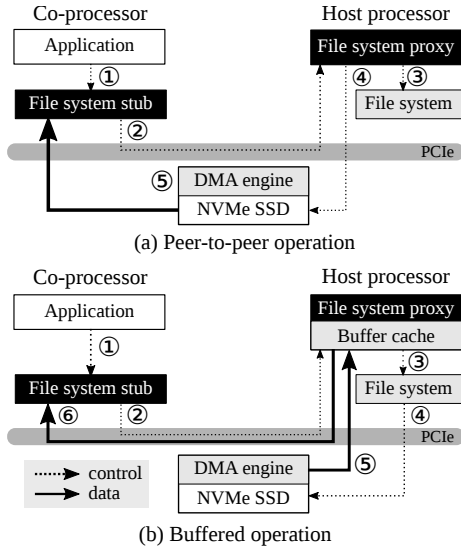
Co-processor

Host processor

Application

File system proxy

①

④

③

File system stub

File system

②

PCIe

⑤

DMA engine

NVMe SSD

(a) Peer-to-peer operation

Co-processor

Host processor

Application

File system proxy

Buffer cache

①

③

File system stub

File system

⑥

②

④

PCIe

control

data

DMA engine

⑤

NVMe SSD

(b) Buffered operation